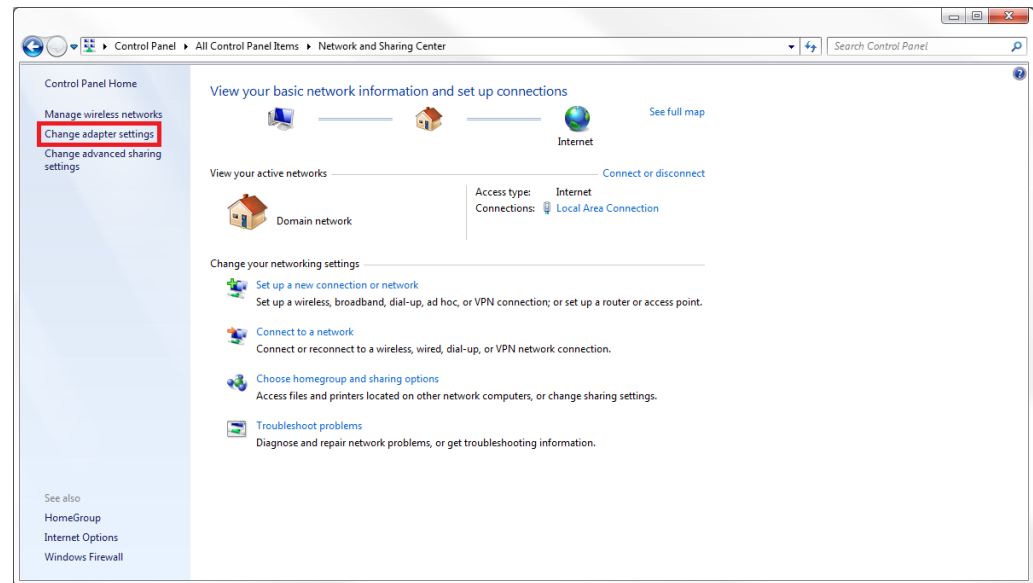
Control Panel ▸ All Control Panel Items ▸ Network and Sharing Center

Search Control Panel

Control Panel Home

Manage wireless networks

Change adapter settings

Change advanced sharing settings

View your basic network information and set up connections

See full map

Internet

View your active networks

Connect or disconnect

Domain network

Access type: Internet

Connections: Local Area Connection

Change your networking settings

Set up a new connection or network

Set up a wireless, broadband, dial-up, ad hoc, or VPN connection; or set up a router or access point.

Connect to a network

Connect or reconnect to a wireless, wired, dial-up, or VPN network connection.

Choose homegroup and sharing options

Access files and printers located on other network computers, or change sharing settings.

Troubleshoot problems

Diagnose and repair network problems, or get troubleshooting information.

See also

HomeGroup

Internet Options

Windows Firewall